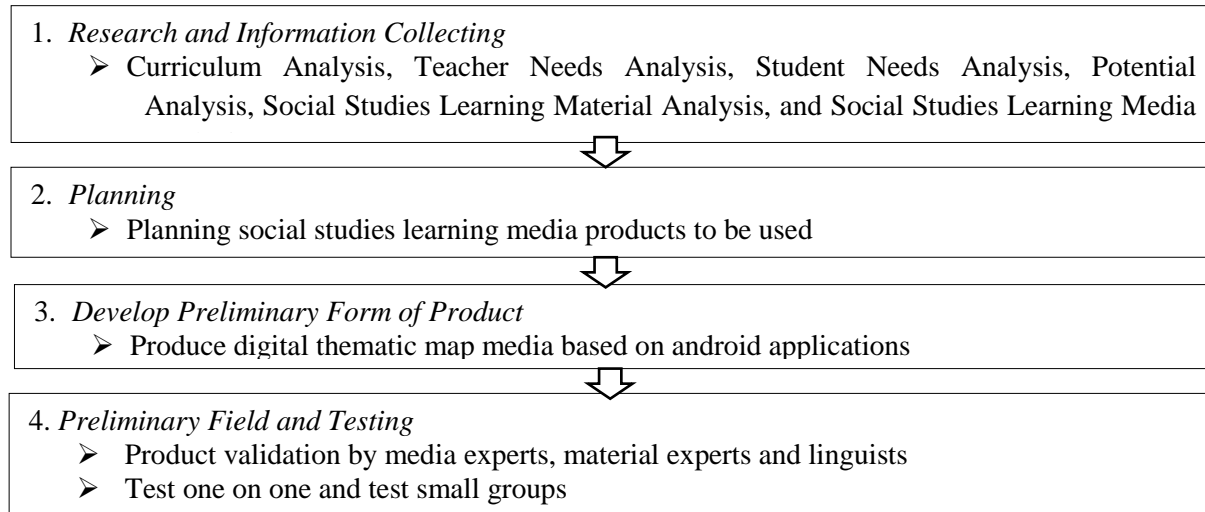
1. *Research and Information Collecting*
➢ Curriculum Analysis, Teacher Needs Analysis, Student Needs Analysis, Potential Analysis, Social Studies Learning Material Analysis, and Social Studies Learning Media

2. *Planning*
➢ Planning social studies learning media products to be used

3. *Develop Preliminary Form of Product*
➢ Produce digital thematic map media based on android applications

4. *Preliminary Field and Testing*
➢ Product validation by media experts, material experts and linguists
➢ Test one on one and test small groups